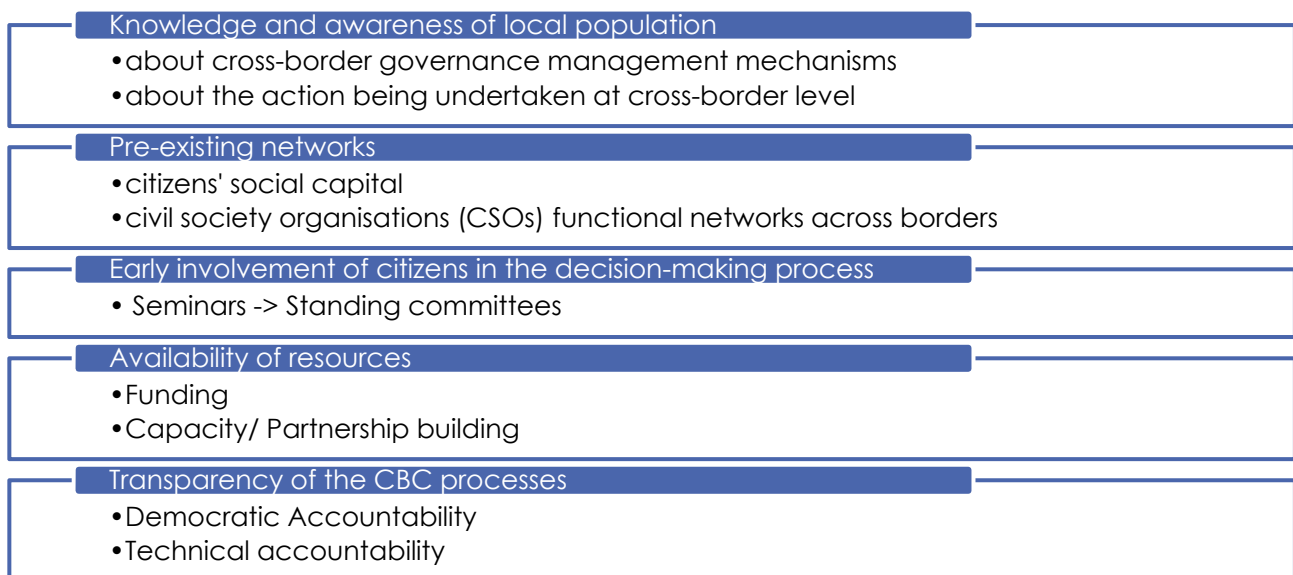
Knowledge and awareness of local population

•about cross-border governance management mechanisms
•about the action being undertaken at cross-border level

Pre-existing networks

•citizens' social capital
•civil society organisations (CSOs) functional networks across borders

Early involvement of citizens in the decision-making process

• Seminars -> Standing committees

Availability of resources

•Funding
•Capacity/ Partnership building

Transparency of the CBC processes

•Democratic Accountability
•Technical accountability